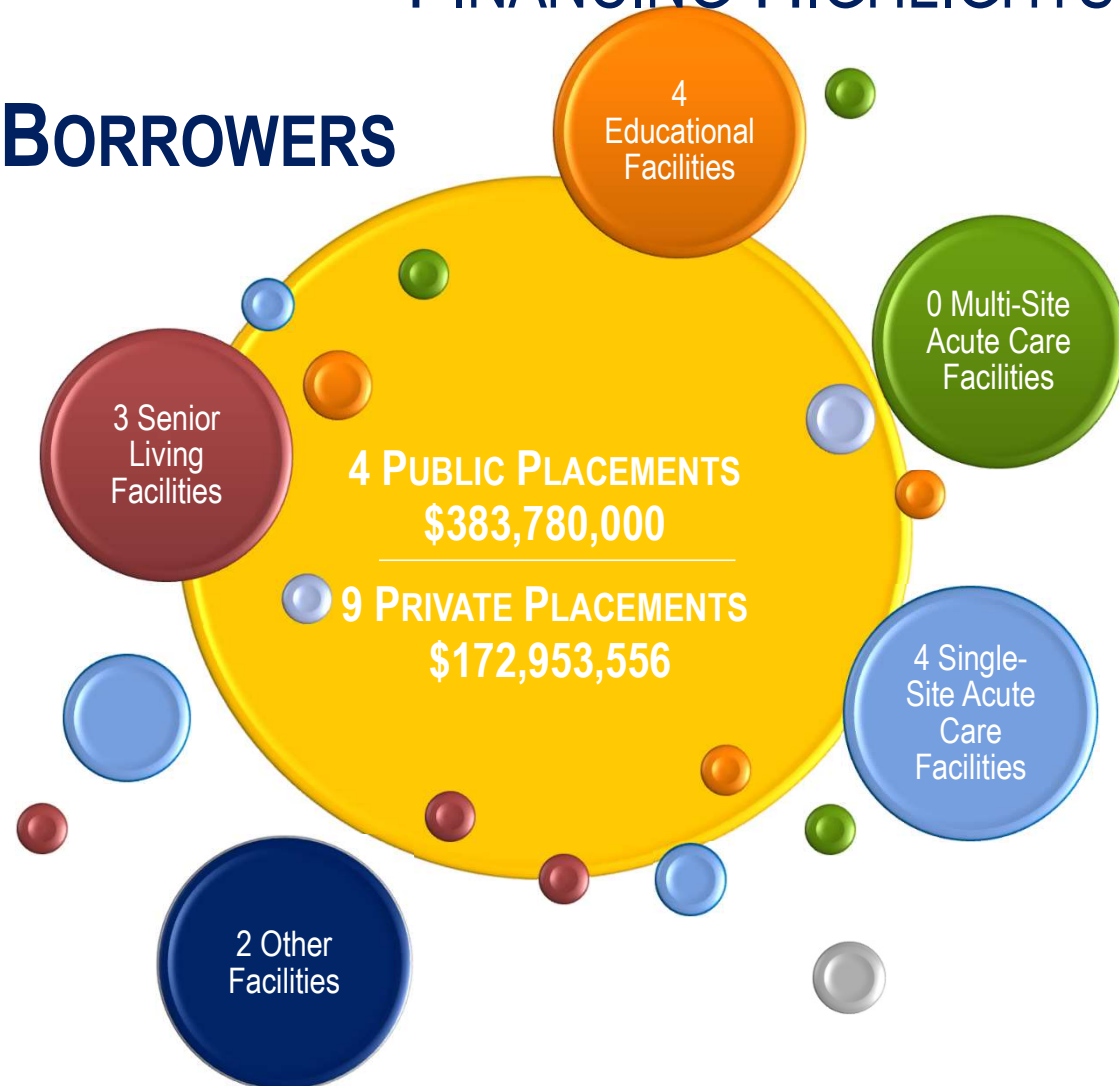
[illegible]

BORROWERS

4 Educational Facilities

0 Multi-Site Acute Care Facilities

3 Senior Living Facilities

4 PUBLIC PLACEMENTS
$383,780,000

9 PRIVATE PLACEMENTS
$172,953,556

4 Single-Site Acute Care Facilities

2 Other Facilities